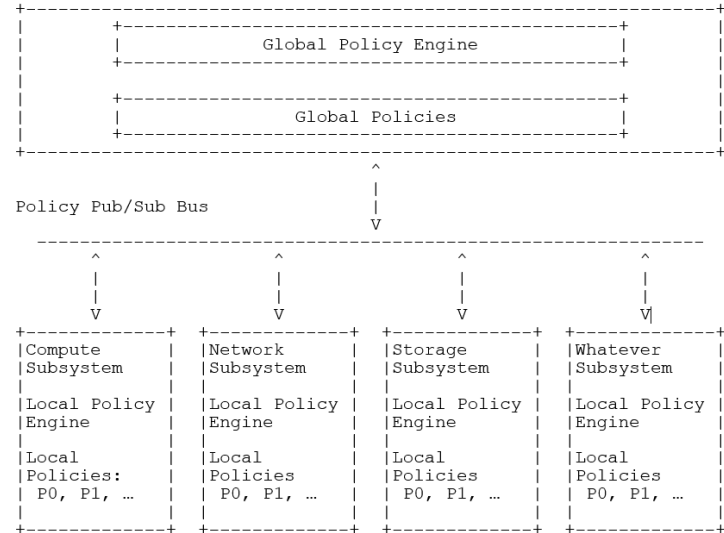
Global Policy Engine

Global Policies

Policy Pub/Sub Bus

Compute Subsystem

Local Policy Engine

Local Policies: P0, P1, …

Network Subsystem

Local Policy Engine

Local Policies P0, P1, …

Storage Subsystem

Local Policy Engine

Local Policies P0, P1, …

Whatever Subsystem

Local Policy Engine

Local Policies P0, P1, …